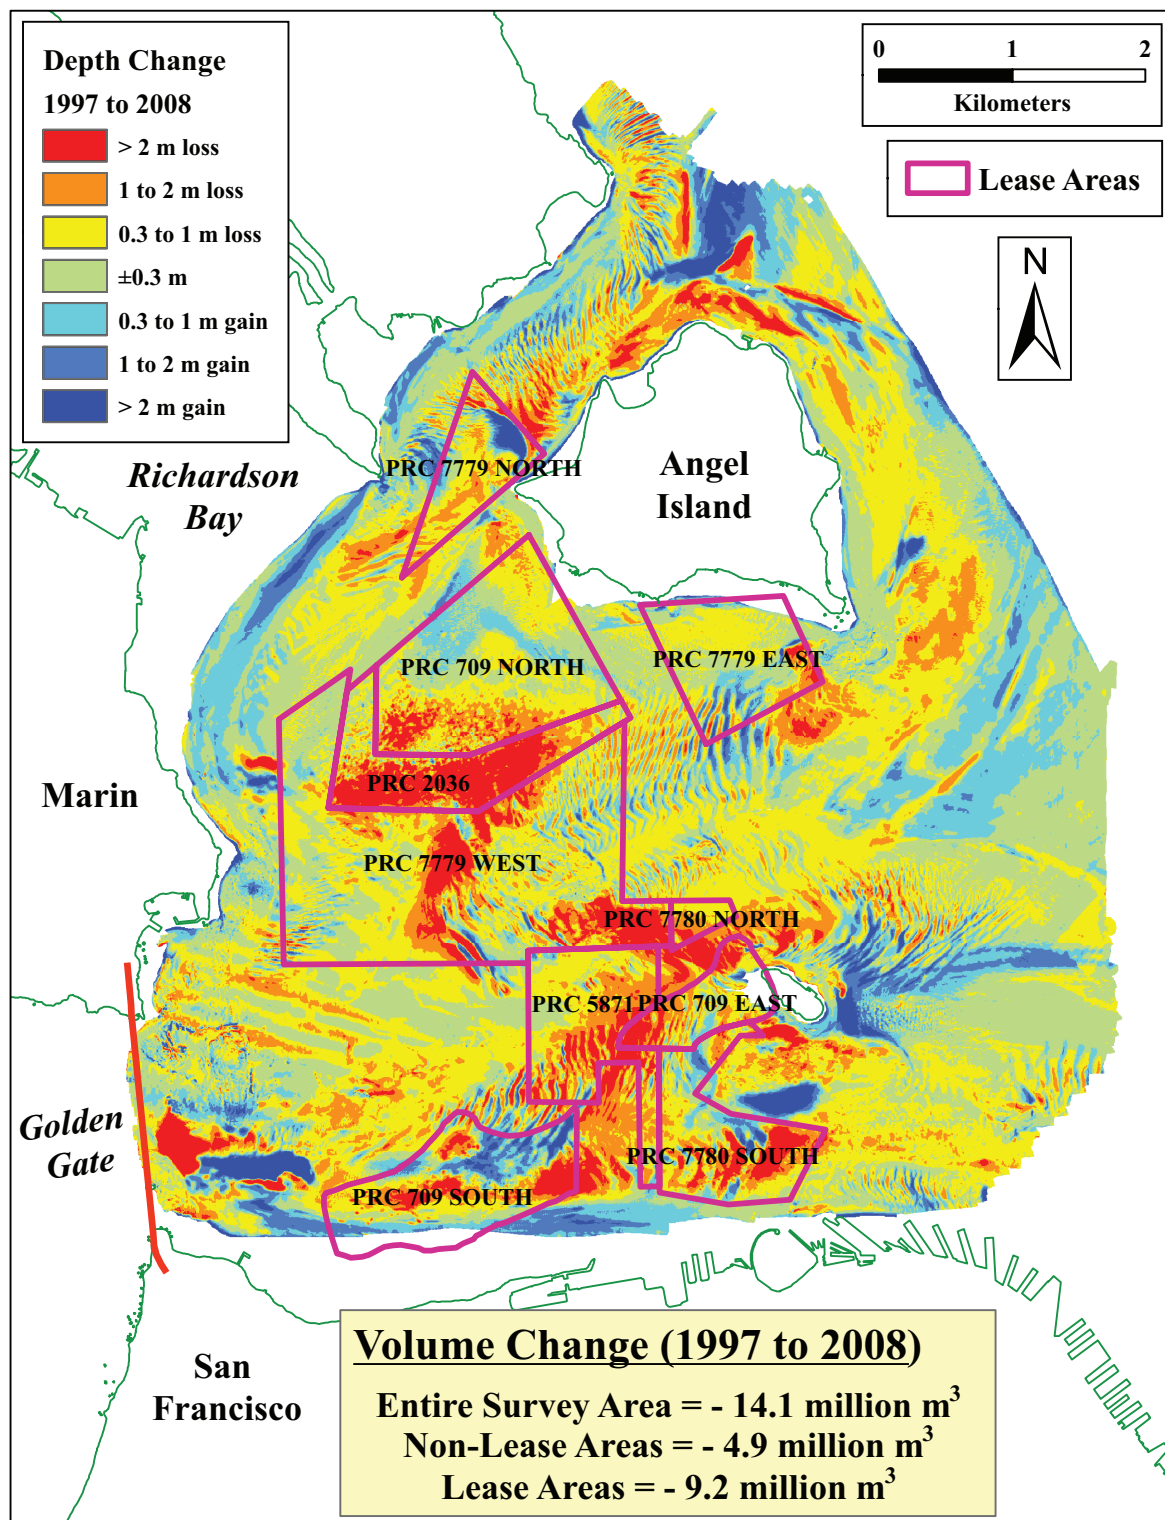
Depth Change
1997 to 2008

> 2 m loss
1 to 2 m loss
0.3 to 1 m loss
±0.3 m
0.3 to 1 m gain
1 to 2 m gain
> 2 m gain

0 1 2
Kilometers

Lease Areas

N

Richardson Bay

Angel Island

PRC 7779 NORTH

PRC 709 NORTH

PRC 7779 EAST

PRC 2036

Marin

PRC 7779 WEST

PRC 7780 NORTH

PRC 5871

PRC 709 EAST

Golden Gate

PRC 7780 SOUTH

PRC 709 SOUTH

San Francisco

Volume Change (1997 to 2008)

Entire Survey Area = - 14.1 million m$^3$
Non-Lease Areas = - 4.9 million m$^3$
Lease Areas = - 9.2 million m$^3$